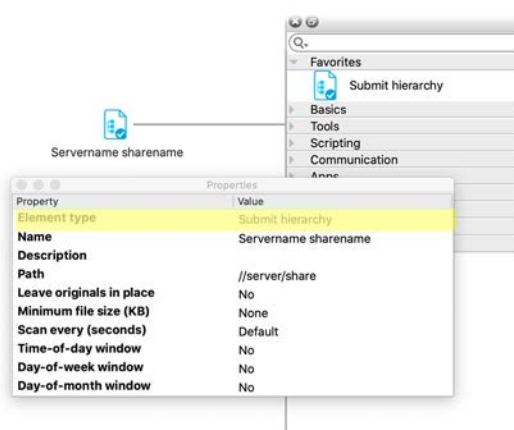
Q
Favorites
Submit hierarchy
Basics
Tools
Scripting
Communication
Apps

Servername sharename

Properties

| Property | Value |
|---|---|
| Element type | Submit hierarchy |
| Name | Servername sharename |
| Description | |
| Path | //server/share |
| Leave originals in place | No |
| Minimum file size (KB) | None |
| Scan every (seconds) | Default |
| Time-of-day window | No |
| Day-of-week window | No |
| Day-of-month window | No |